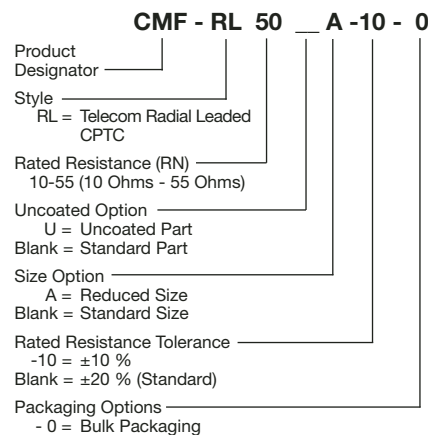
CMF - RL 50 __ A -10 - 0

Product Designator

Style
RL = Telecom Radial Leaded CPTC

Rated Resistance (RN)
10-55 (10 Ohms - 55 Ohms)

Uncoated Option
U = Uncoated Part
Blank = Standard Part

Size Option
A = Reduced Size
Blank = Standard Size

Rated Resistance Tolerance
-10 = ±10 %
Blank = ±20 % (Standard)

Packaging Options
- 0 = Bulk Packaging